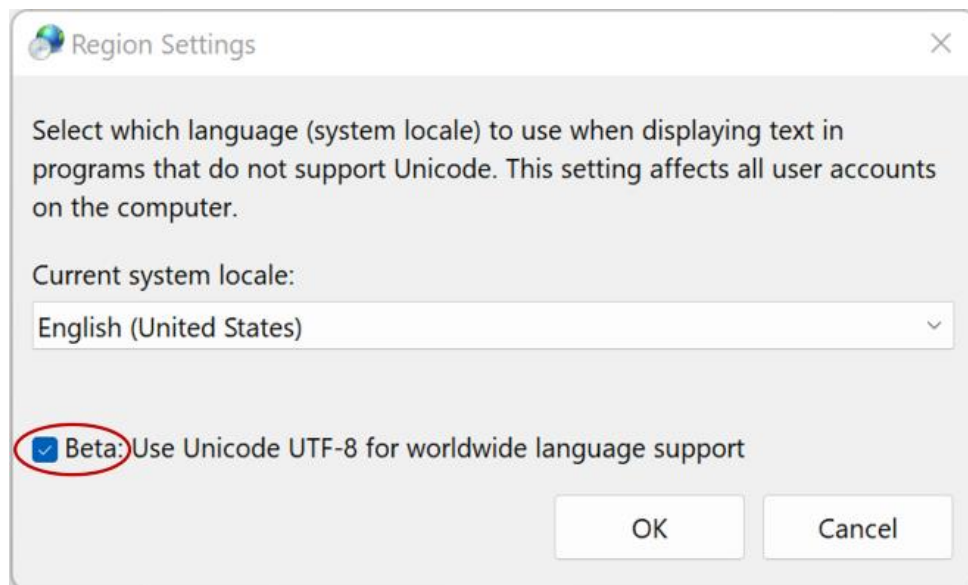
Region Settings

Select which language (system locale) to use when displaying text in programs that do not support Unicode. This setting affects all user accounts on the computer.

Current system locale:

English (United States)

Beta: Use Unicode UTF-8 for worldwide language support

OK

Cancel